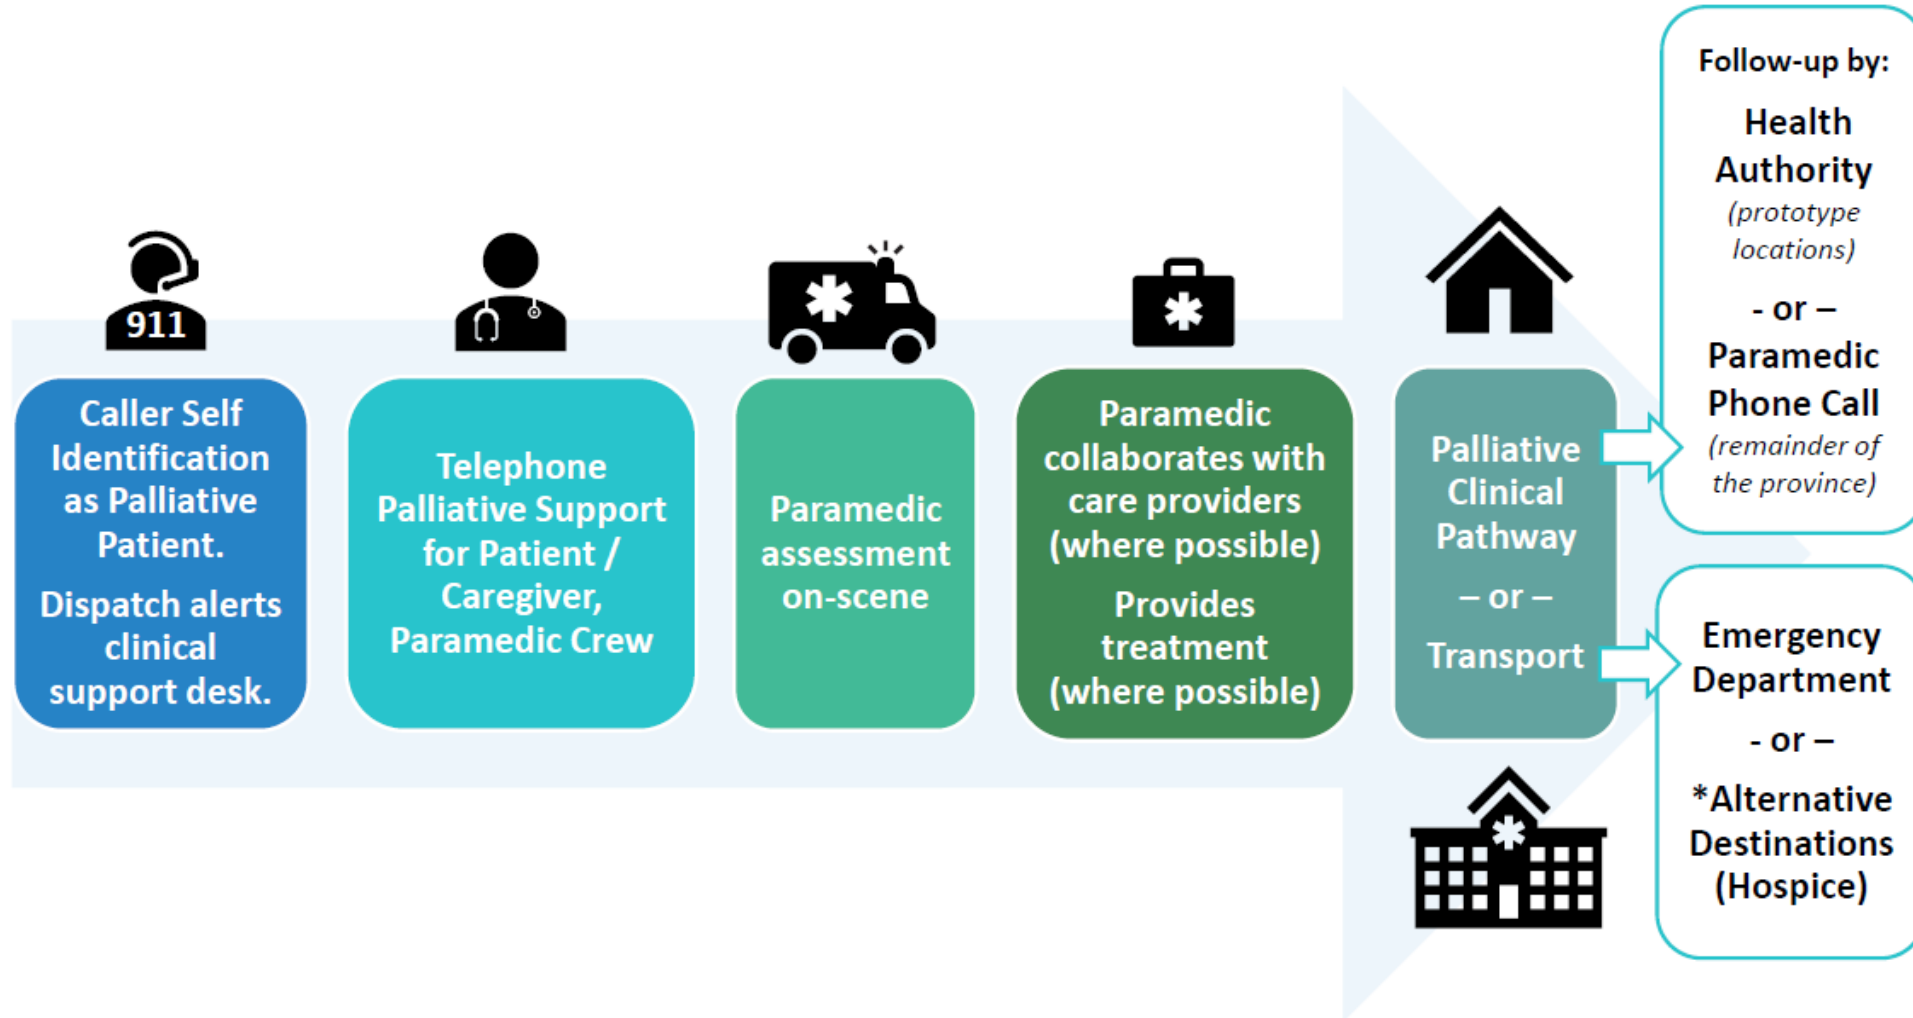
911

Caller Self Identification as Palliative Patient.

Dispatch alerts clinical support desk.

Telephone Palliative Support for Patient / Caregiver, Paramedic Crew

Paramedic assessment on-scene

Paramedic collaborates with care providers (where possible)

Provides treatment (where possible)

Palliative Clinical Pathway

– or –

Transport

Follow-up by:

Health Authority *(prototype locations)*

- or –

Paramedic Phone Call *(remainder of the province)*

Emergency Department

- or –

*Alternative Destinations (Hospice)